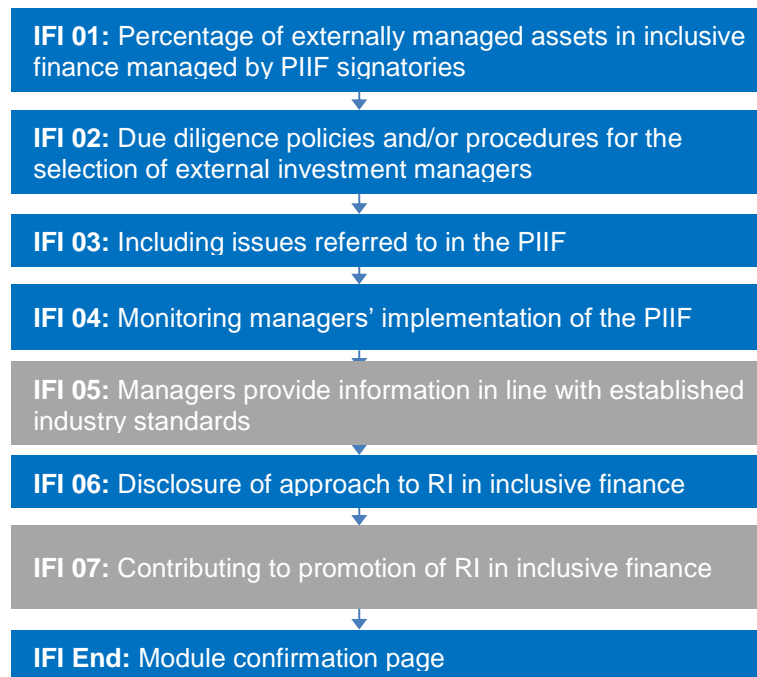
**IFI 01:** Percentage of externally managed assets in inclusive finance managed by PIIF signatories

**IFI 02:** Due diligence policies and/or procedures for the selection of external investment managers

**IFI 03:** Including issues referred to in the PIIF

**IFI 04:** Monitoring managers' implementation of the PIIF

**IFI 05:** Managers provide information in line with established industry standards

**IFI 06:** Disclosure of approach to RI in inclusive finance

**IFI 07:** Contributing to promotion of RI in inclusive finance

**IFI End:** Module confirmation page